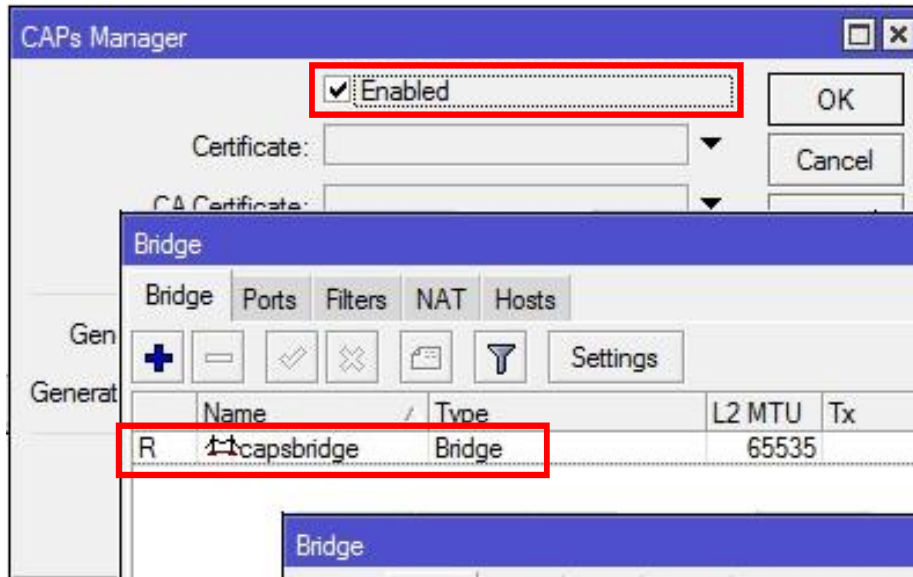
CAPs Manager

Enabled

OK

Certificate:

Cancel

CA Certificate:

Gen

Generat

Bridge

Bridge Ports Filters NAT Hosts

Settings

| | Name | Type | L2 MTU | Tx |
|---|---|---|---|---|
| R | capsbridge | Bridge | 65535 | |

Bridge